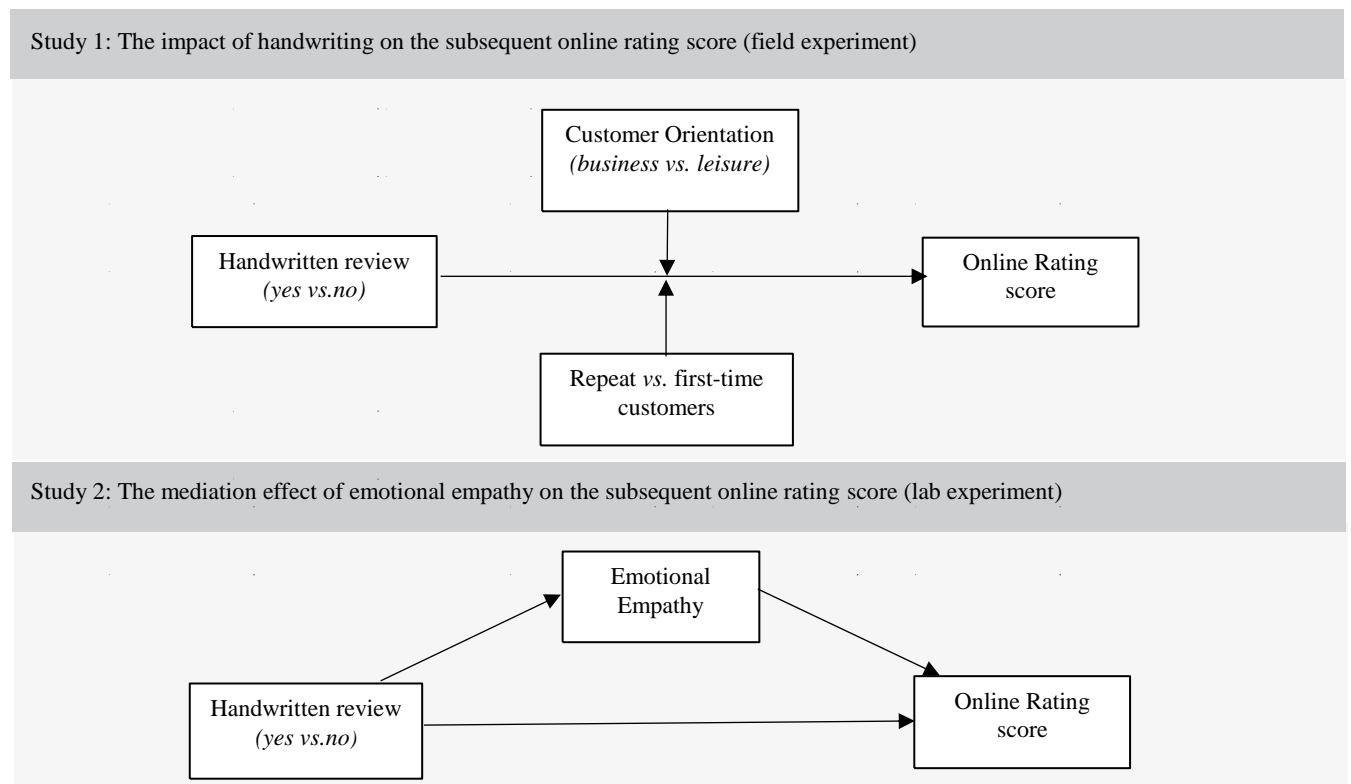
Study 1: The impact of handwriting on the subsequent online rating score (field experiment)

Customer Orientation
(business vs. leisure)

Handwritten review
(yes vs.no)

Online Rating score

Repeat vs. first-time customers

Study 2: The mediation effect of emotional empathy on the subsequent online rating score (lab experiment)

Emotional Empathy

Handwritten review
(yes vs.no)

Online Rating score